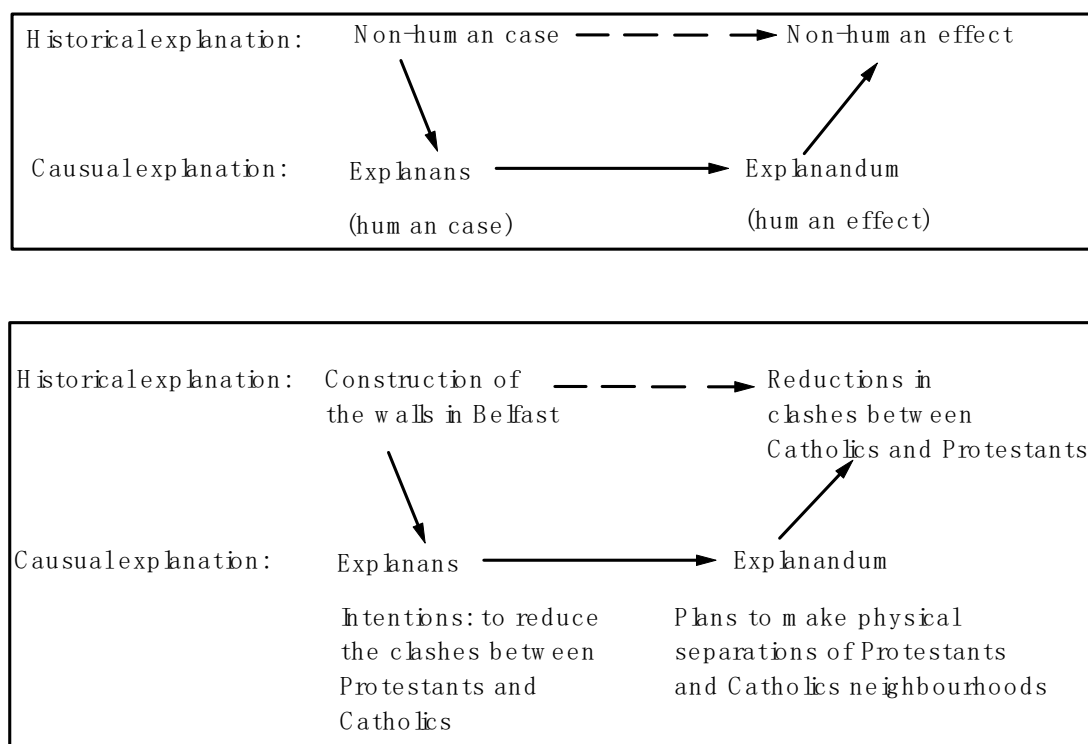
Historical explanation: Non-human case Non-human effect

Causual explanation: Explanans Explanandum

(human case) (human effect)

Historical explanation: Construction of the walls in Belfast

Reductions in clashes between Catholics and Protestants

Causual explanation: Explanans Explanandum

Intentions: to reduce the clashes between Protestants and Catholics

Plans to make physical separations of Protestants and Catholics neighbourhoods